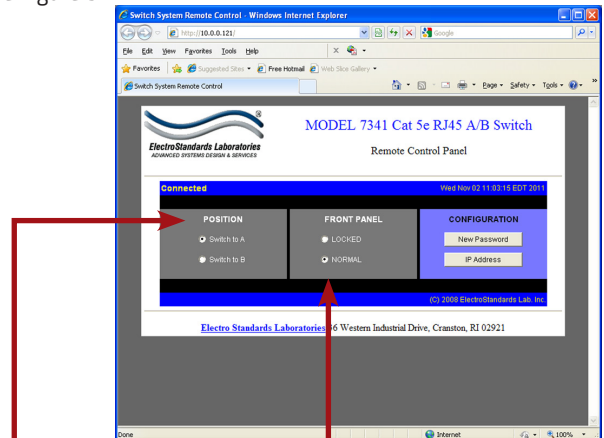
Switch System Remote Control - Windows Internet Explorer

http://10.0.0.121/

Google

File Edit View Favorites Tools Help

Favorites | Suggested Sites ▾ | Free Hotmail | Web Slice Gallery ▾

Switch System Remote Control

Page ▾ Safety ▾ Tools ▾

®

ElectroStandards Laboratories
ADVANCED SYSTEMS DESIGN & SERVICES

MODEL 7341 Cat 5e RJ45 A/B Switch

Remote Control Panel

Connected

Wed Nov 02 11:03:15 EDT 2011

| POSITION | FRONT PANEL | CONFIGURATION |
|---|---|---|
| Switch to A | LOCKED | New Password |
| Switch to B | NORMAL | IP Address |

(C) 2008 ElectroStandards Lab. Inc.

Electro Standards Laboratories 36 Western Industrial Drive, Cranston, RI 02921

Done

Internet

100%